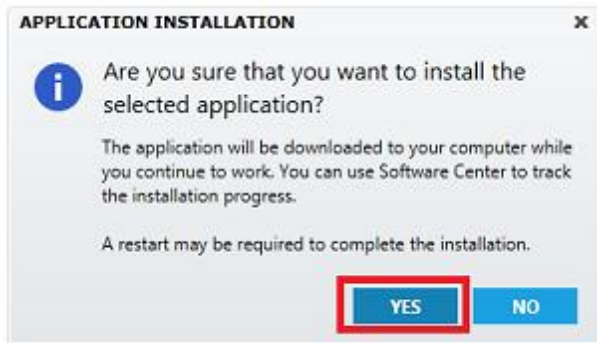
APPLICATION INSTALLATION

×

i

Are you sure that you want to install the selected application?

The application will be downloaded to your computer while you continue to work. You can use Software Center to track the installation progress.

A restart may be required to complete the installation.

YES

NO